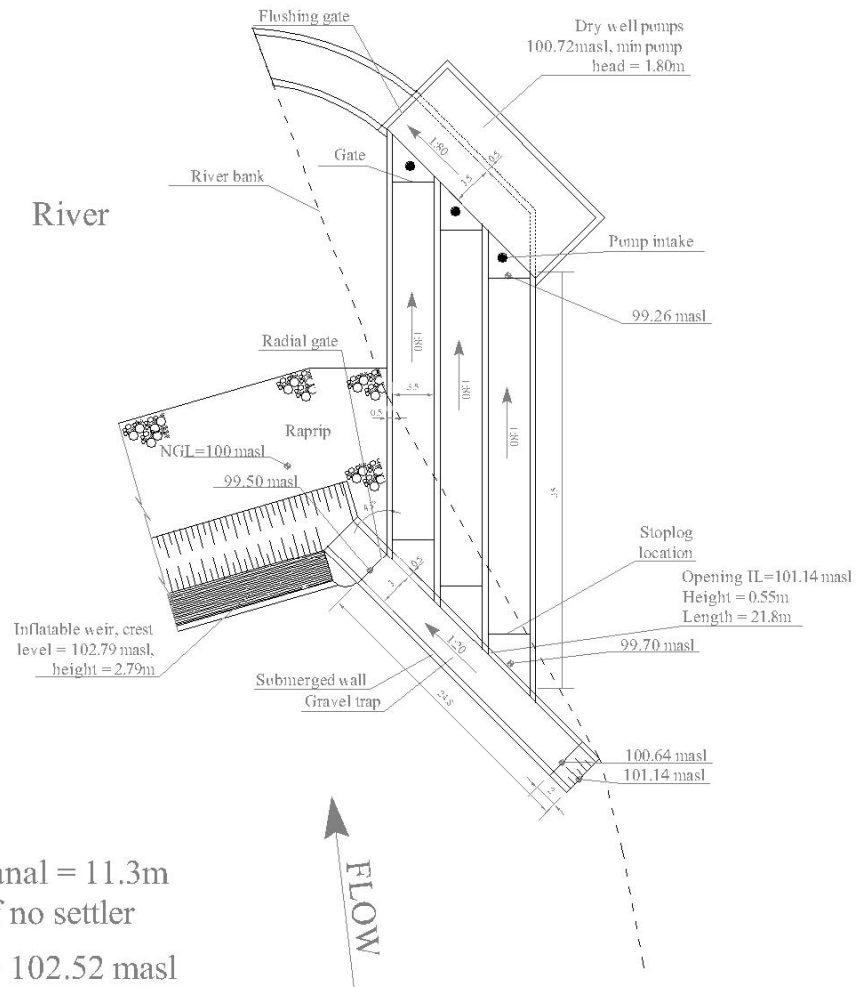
Flushing gate

Dry well pumps
100.72masl, min pump
head = 1.80m

1:80

0.5

3.5

Gate

River bank

River

Pump intake

99.26 masl

1:80

1:80

1:80

Radial gate

3.5

0.5

Raprip

NGL=100 masl

99.50 masl

35

Stoplog
location

Opening IL=101.14 masl
Height = 0.55m
Length = 21.8m

Inflatable weir, crest
level = 102.79 masl,
height = 2.79m

99.70 masl

Submerged wall

Gravel trap

1:20

24.5

100.64 masl

101.14 masl

FLOW

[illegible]anal = 11.3m
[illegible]f no settler
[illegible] 102.52 masl